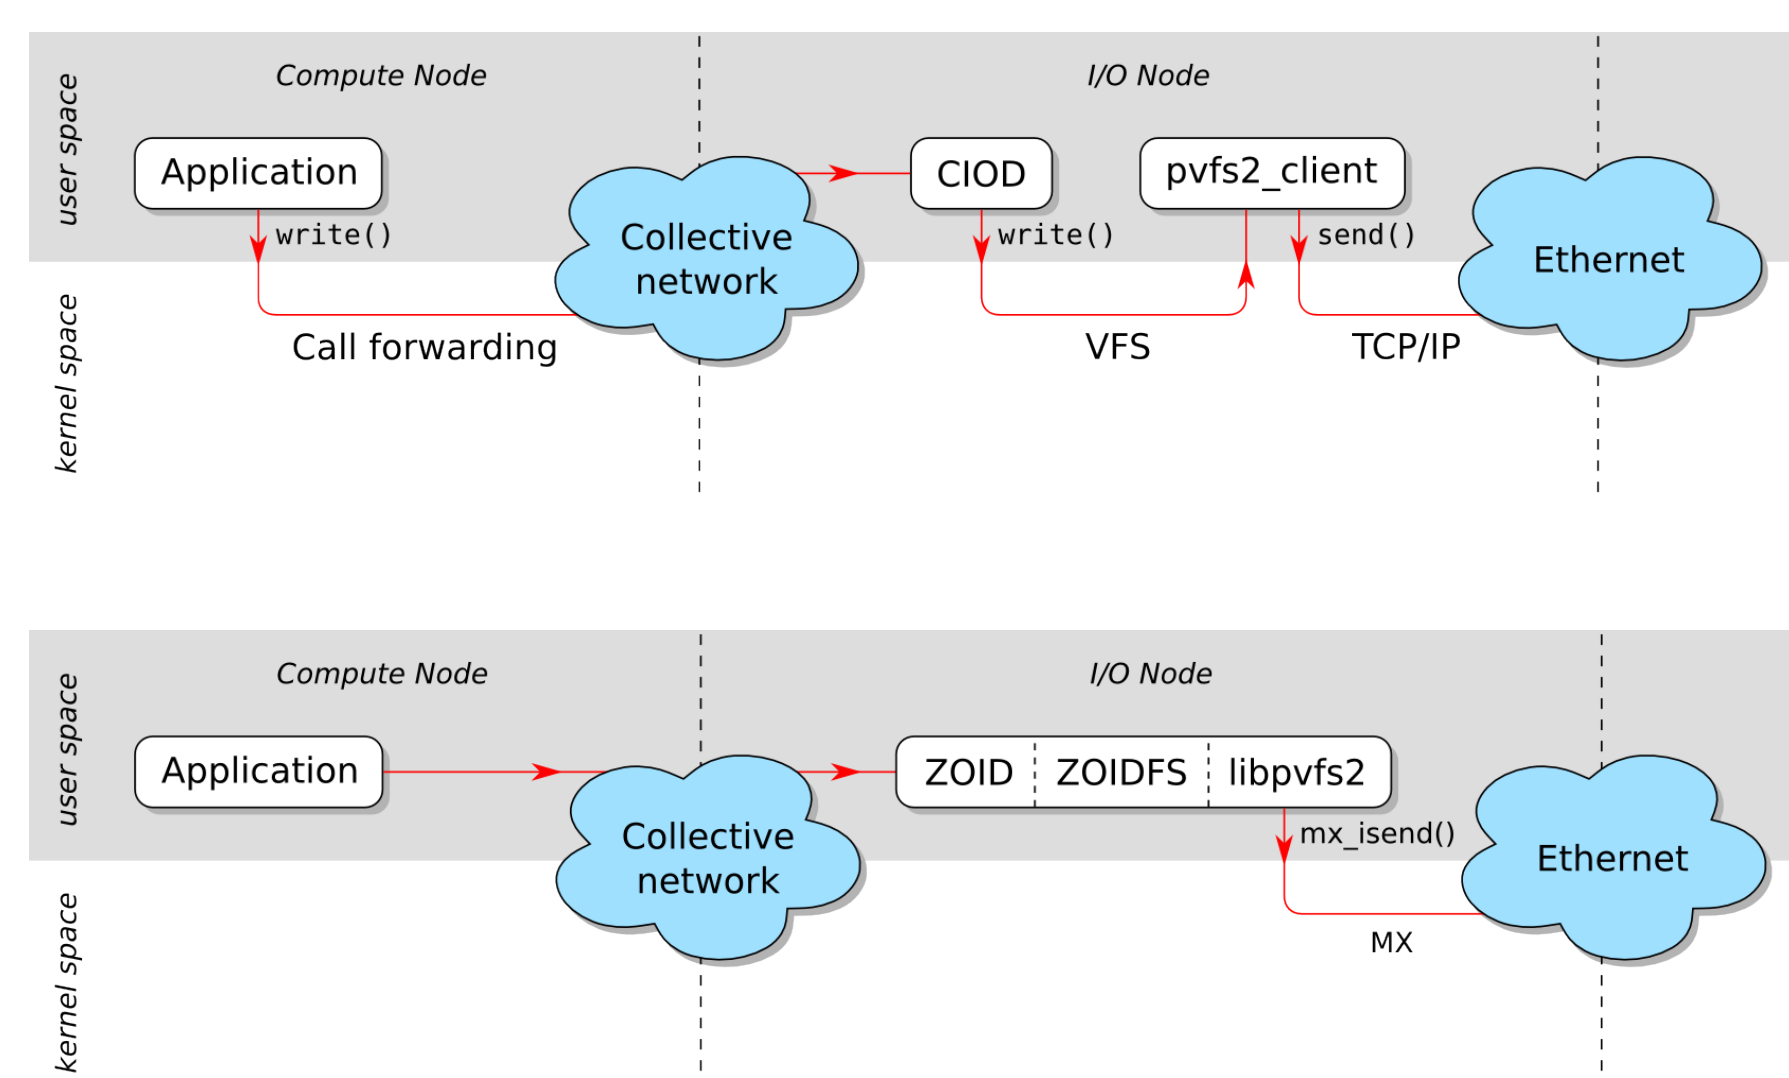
user space

kernel space

Compute Node

I/O Node

Application

write()

Collective network

CIOD

write()

pvfs2_client

send()

Ethernet

Call forwarding

VFS

TCP/IP

user space

kernel space

Compute Node

I/O Node

Application

Collective network

ZOID

ZOIDFS

libpvfs2

mx_isend()

Ethernet

MX